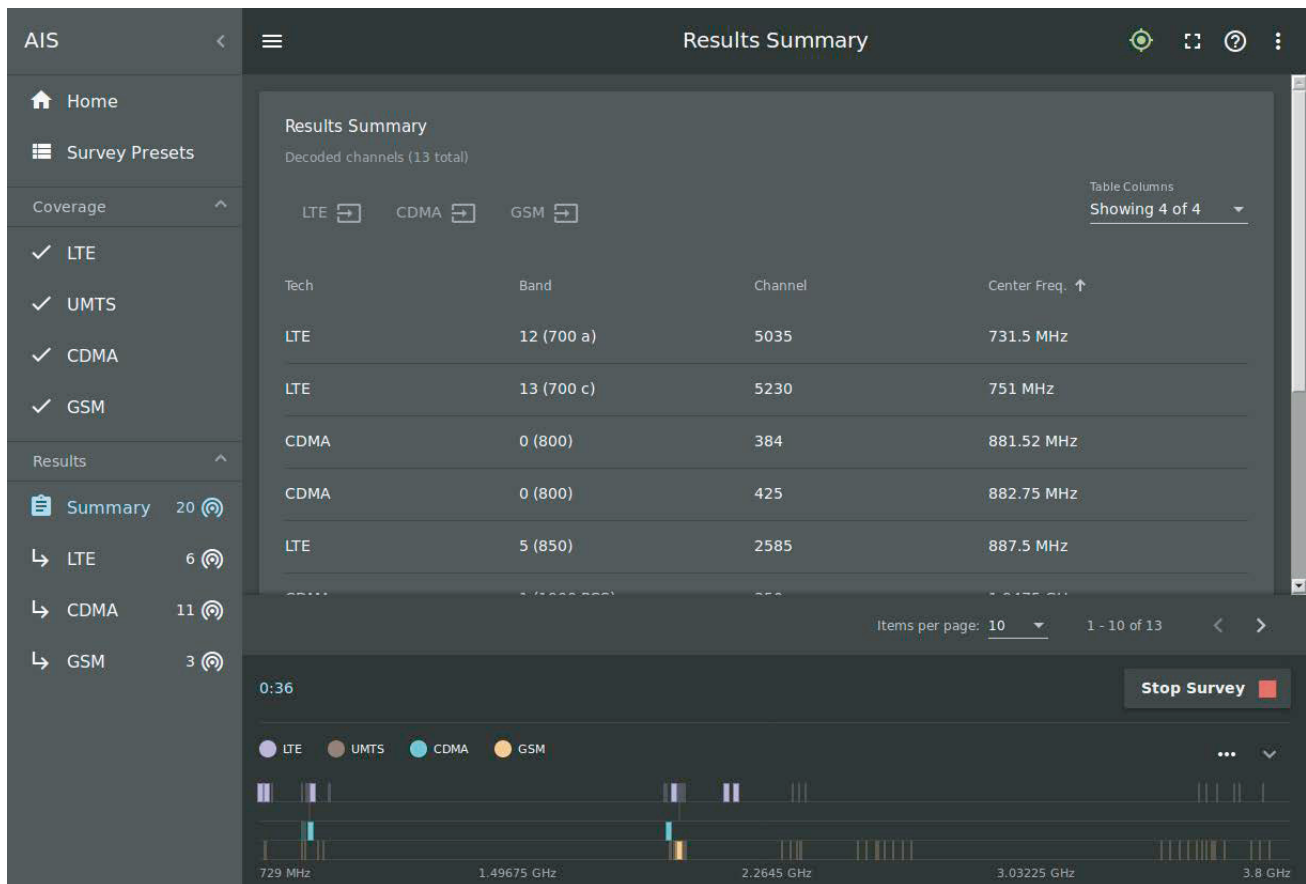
AIS

Home

Survey Presets

Coverage

LTE

UMTS

CDMA

GSM

Results

Summary 20

LTE 6

CDMA 11

GSM 3

Results Summary

Results Summary

Decoded channels (13 total)

LTE CDMA GSM

Table Columns
Showing 4 of 4

| Tech | Band | Channel | Center Freq. ↑ |
|---|---|---|---|
| LTE | 12 (700 a) | 5035 | 731.5 MHz |
| LTE | 13 (700 c) | 5230 | 751 MHz |
| CDMA | 0 (800) | 384 | 881.52 MHz |
| CDMA | 0 (800) | 425 | 882.75 MHz |
| LTE | 5 (850) | 2585 | 887.5 MHz |
| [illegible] | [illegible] | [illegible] | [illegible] |

Items per page: 10 1 - 10 of 13

0:36

Stop Survey

LTE UMTS CDMA GSM

729 MHz 1.49675 GHz 2.2645 GHz 3.03225 GHz 3.8 GHz